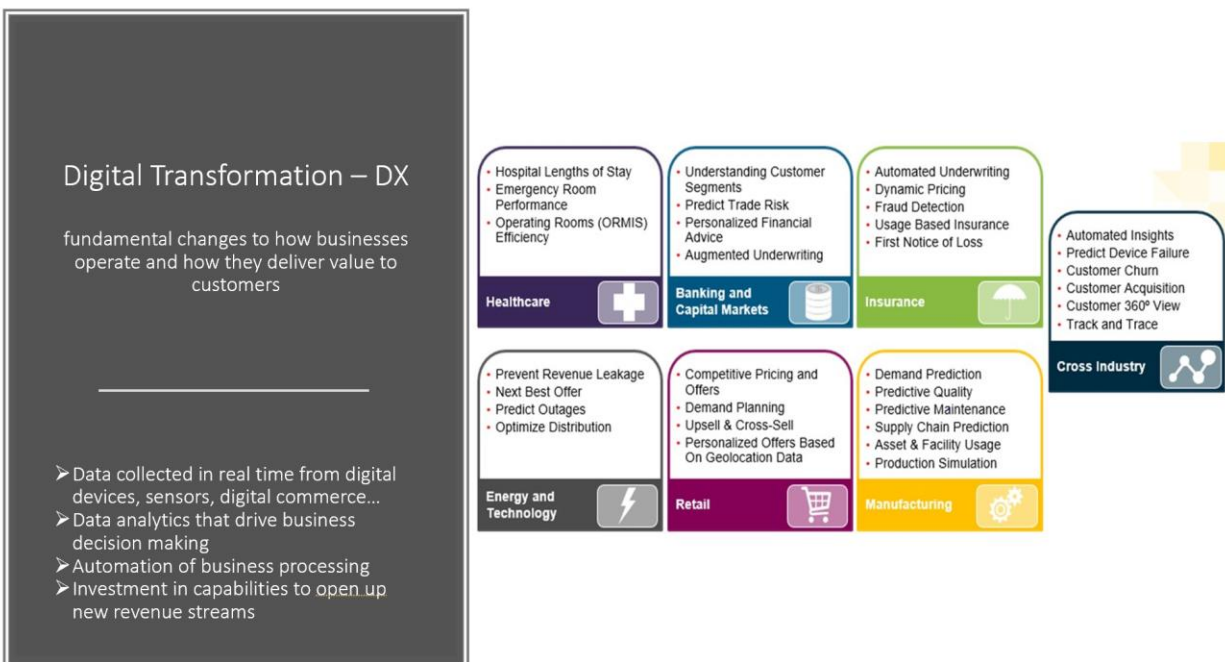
Digital Transformation – DX

fundamental changes to how businesses operate and how they deliver value to customers

➢Data collected in real time from digital devices, sensors, digital commerce…
➢Data analytics that drive business decision making
➢Automation of business processing
➢Investment in capabilities to open up new revenue streams

• Hospital Lengths of Stay
• Emergency Room Performance
• Operating Rooms (ORMIS) Efficiency

Healthcare

• Understanding Customer Segments
• Predict Trade Risk
• Personalized Financial Advice
• Augmented Underwriting

Banking and Capital Markets

• Automated Underwriting
• Dynamic Pricing
• Fraud Detection
• Usage Based Insurance
• First Notice of Loss

Insurance

• Automated Insights
• Predict Device Failure
• Customer Churn
• Customer Acquisition
• Customer 360° View
• Track and Trace

Cross Industry

• Prevent Revenue Leakage
• Next Best Offer
• Predict Outages
• Optimize Distribution

Energy and Technology

• Competitive Pricing and Offers
• Demand Planning
• Upsell & Cross-Sell
• Personalized Offers Based On Geolocation Data

Retail

• Demand Prediction
• Predictive Quality
• Predictive Maintenance
• Supply Chain Prediction
• Asset & Facility Usage
• Production Simulation

Manufacturing